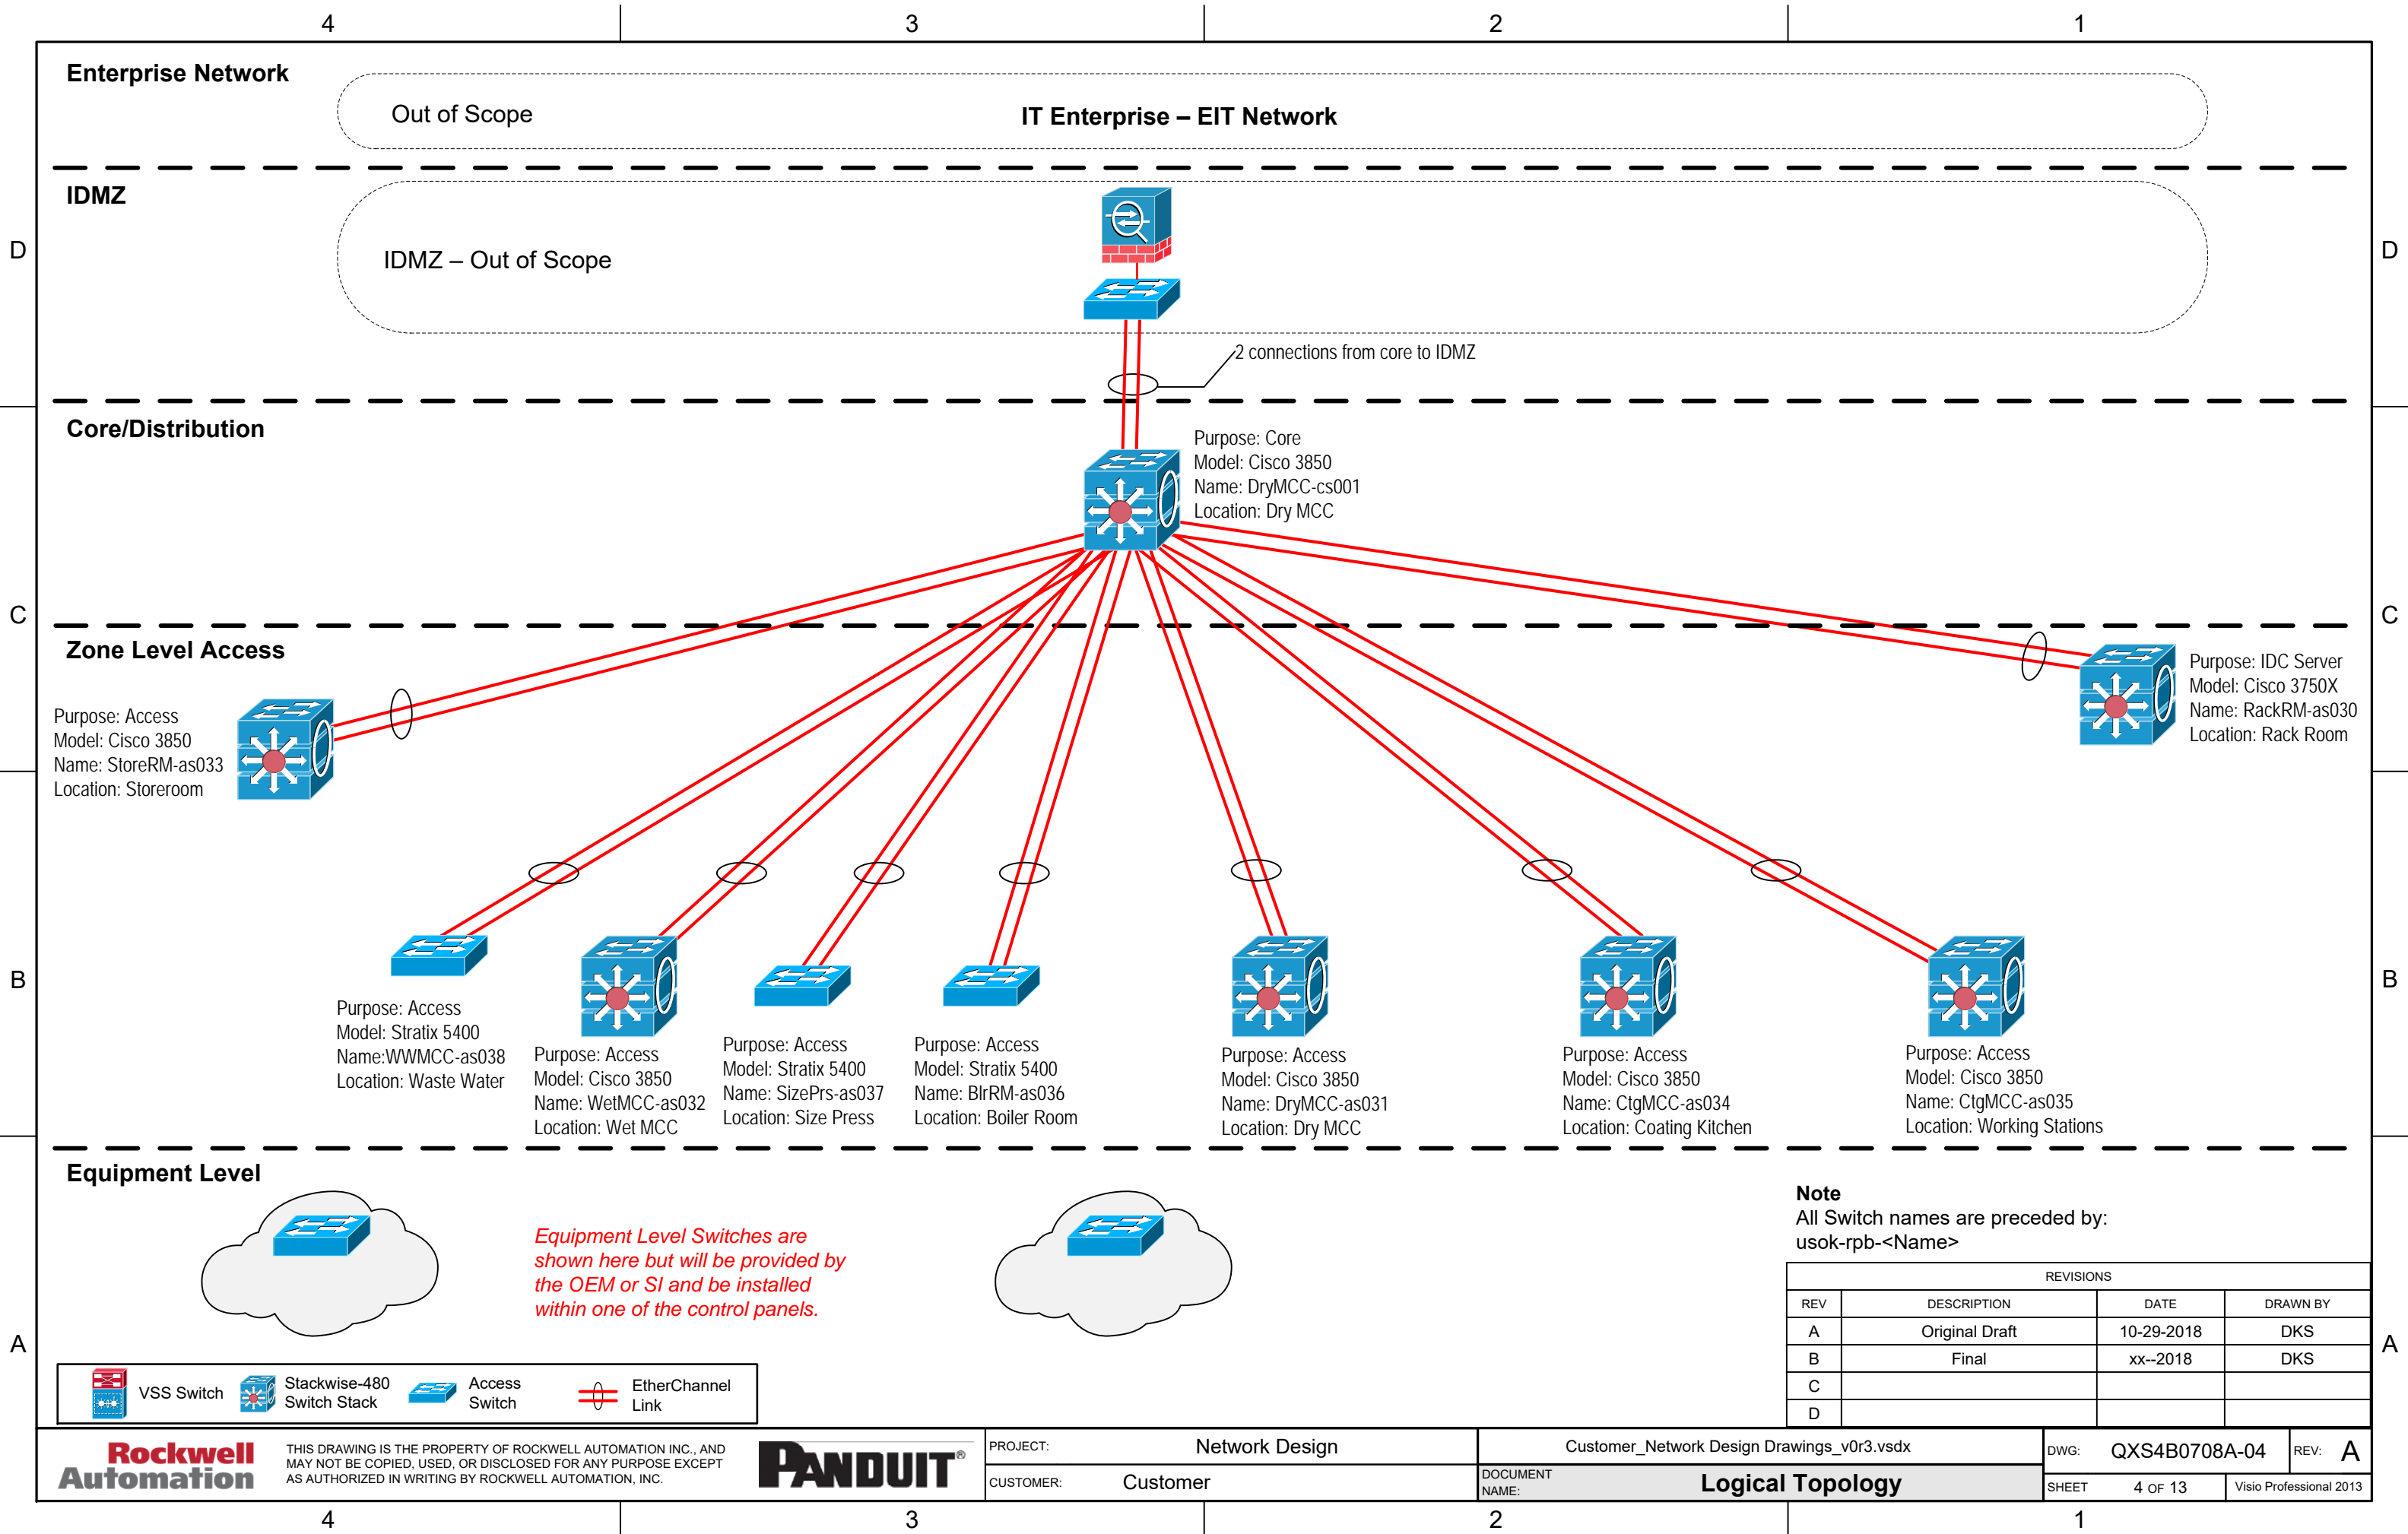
4 3 2 1

Enterprise Network

Out of Scope

IT Enterprise – EIT Network

IDMZ

IDMZ – Out of Scope

2 connections from core to IDMZ

D D

Core/Distribution

Purpose: Core
Model: Cisco 3850
Name: DryMCC-cs001
Location: Dry MCC

C C

Zone Level Access

Purpose: Access
Model: Cisco 3850
Name: StoreRM-as033
Location: Storeroom

Purpose: IDC Server
Model: Cisco 3750X
Name: RackRM-as030
Location: Rack Room

B B

Purpose: Access
Model: Stratix 5400
Name:WWMCC-as038
Location: Waste Water

Purpose: Access
Model: Cisco 3850
Name: WetMCC-as032
Location: Wet MCC

Purpose: Access
Model: Stratix 5400
Name: SizePrs-as037
Location: Size Press

Purpose: Access
Model: Stratix 5400
Name: BlrRM-as036
Location: Boiler Room

Purpose: Access
Model: Cisco 3850
Name: DryMCC-as031
Location: Dry MCC

Purpose: Access
Model: Cisco 3850
Name: CtgMCC-as034
Location: Coating Kitchen

Purpose: Access
Model: Cisco 3850
Name: CtgMCC-as035
Location: Working Stations

Equipment Level

Equipment Level Switches are shown here but will be provided by the OEM or SI and be installed within one of the control panels.

Note
All Switch names are preceded by:
usok-rpb-<Name>

A A

VSS Switch Stackwise-480 Switch Stack Access Switch EtherChannel Link

| REVISIONS | | | |
|---|---|---|---|
| REV | DESCRIPTION | DATE | DRAWN BY |
| A | Original Draft | 10-29-2018 | DKS |
| B | Final | xx--2018 | DKS |
| C | | | |
| D | | | |

Rockwell Automation

THIS DRAWING IS THE PROPERTY OF ROCKWELL AUTOMATION INC., AND MAY NOT BE COPIED, USED, OR DISCLOSED FOR ANY PURPOSE EXCEPT AS AUTHORIZED IN WRITING BY ROCKWELL AUTOMATION, INC.

PANDUIT®

PROJECT: Network Design
CUSTOMER: Customer
Customer_Network Design Drawings_v0r3.vsdx
DOCUMENT NAME: Logical Topology
DWG: QXS4B0708A-04 REV: A
SHEET 4 OF 13 Visio Professional 2013

4 3 2 1